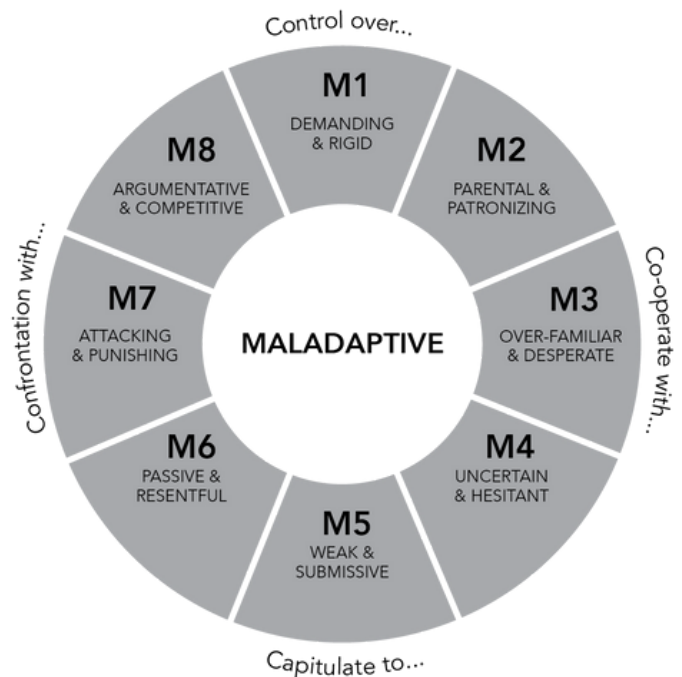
Control over...

M1
DEMANDING & RIGID

M2
PARENTAL & PATRONIZING

Co-operate with...

M3
OVER-FAMILIAR & DESPERATE

M4
UNCERTAIN & HESITANT

M5
WEAK & SUBMISSIVE

Capitulate to...

M6
PASSIVE & RESENTFUL

M7
ATTACKING & PUNISHING

Confrontation with...

M8
ARGUMENTATIVE & COMPETITIVE

MALADAPTIVE